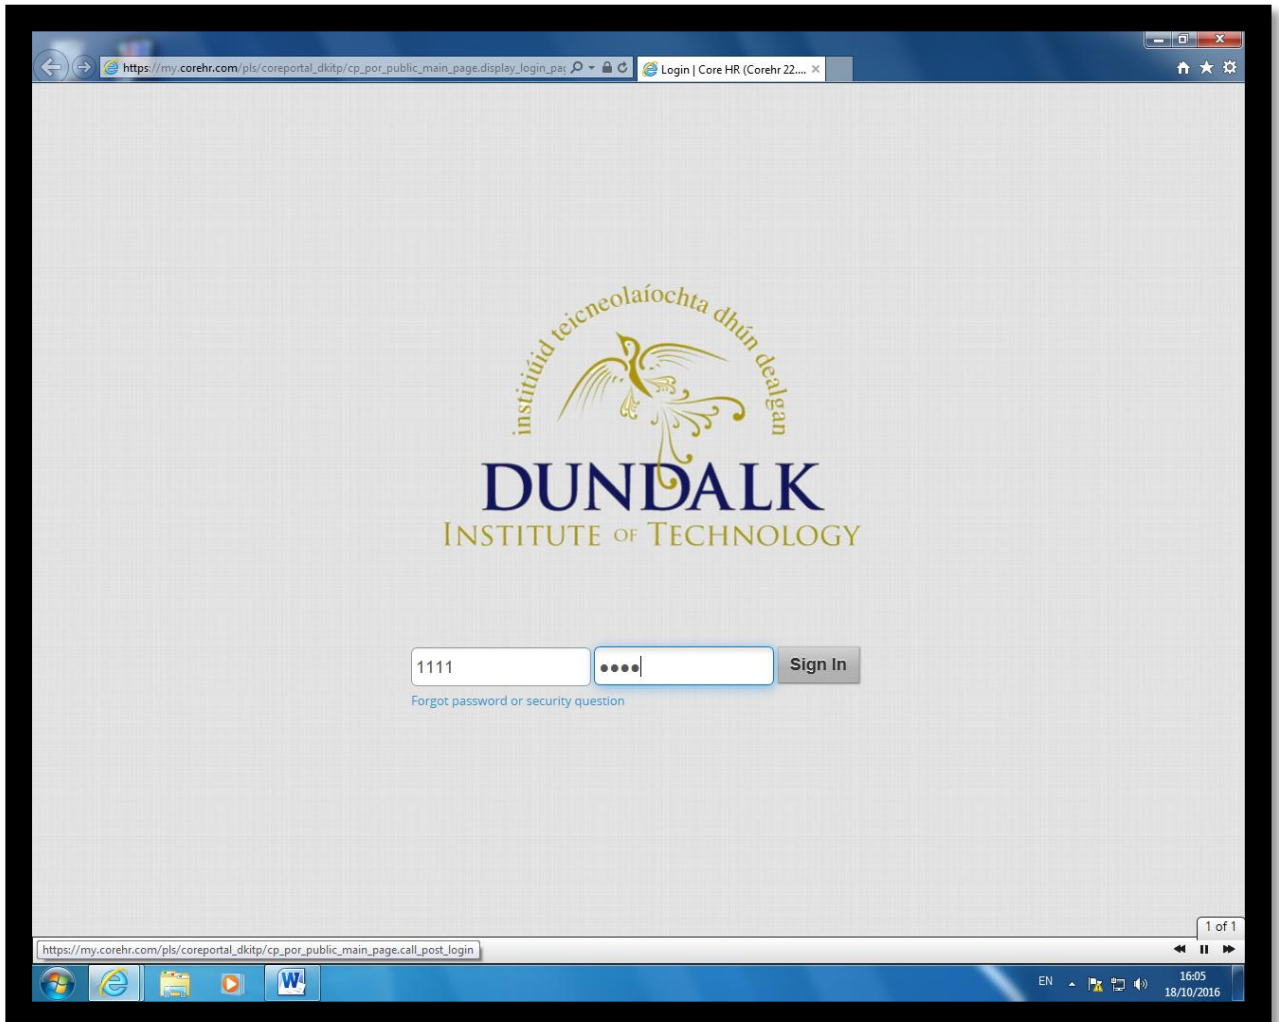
https://my.corehr.com/pls/coreportal_dkitp/cp_por_public_main_page.display_login_pa

Login | Core HR (Corehr 22....

institiúid teicneolaíochta dhún dealgan

DUNDALK
INSTITUTE OF TECHNOLOGY

1111

••••

Sign In

Forgot password or security question

1 of 1

https://my.corehr.com/pls/coreportal_dkitp/cp_por_public_main_page.call_post_login

EN

16:05
18/10/2016